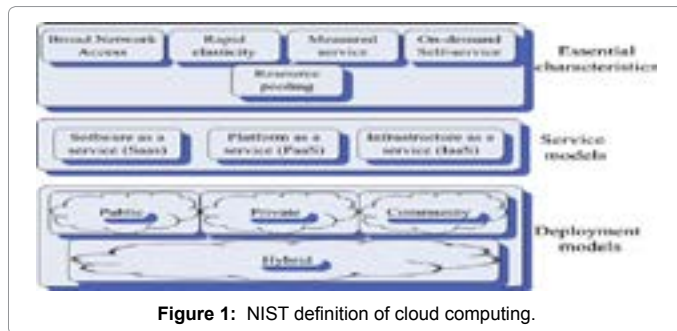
Broad Network Access

Rapid elasticity

Measured service

On-demand Selfservice

Resource pooling

Essential characteristics

Software as a service (SaaS)

Platform as a service (PaaS)

Infrastructure as a service (IaaS)

Service models

Public

Private

Community

Hybrid

Deployment models

**Figure 1:** NIST definition of cloud computing.